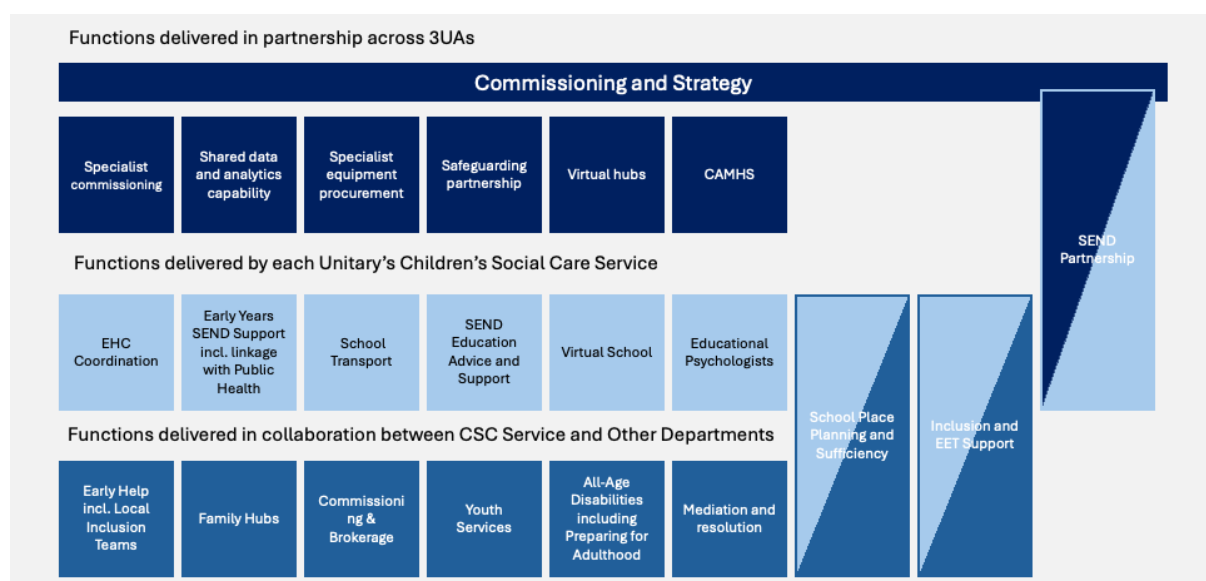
Functions delivered in partnership across 3UAs

Commissioning and Strategy

Specialist commissioning

Shared data and analytics capability

Specialist equipment procurement

Safeguarding partnership

Virtual hubs

CAMHS

SEND Partnership

Functions delivered by each Unitary's Children's Social Care Service

EHC Coordination

Early Years SEND Support incl. linkage with Public Health

School Transport

SEND Education Advice and Support

Virtual School

Educational Psychologists

School Place Planning and Sufficiency

Inclusion and EET Support

Functions delivered in collaboration between CSC Service and Other Departments

Early Help incl. Local Inclusion Teams

Family Hubs

Commissioni ng & Brokerage

Youth Services

All-Age Disabilities including Preparing for Adulthood

Mediation and resolution